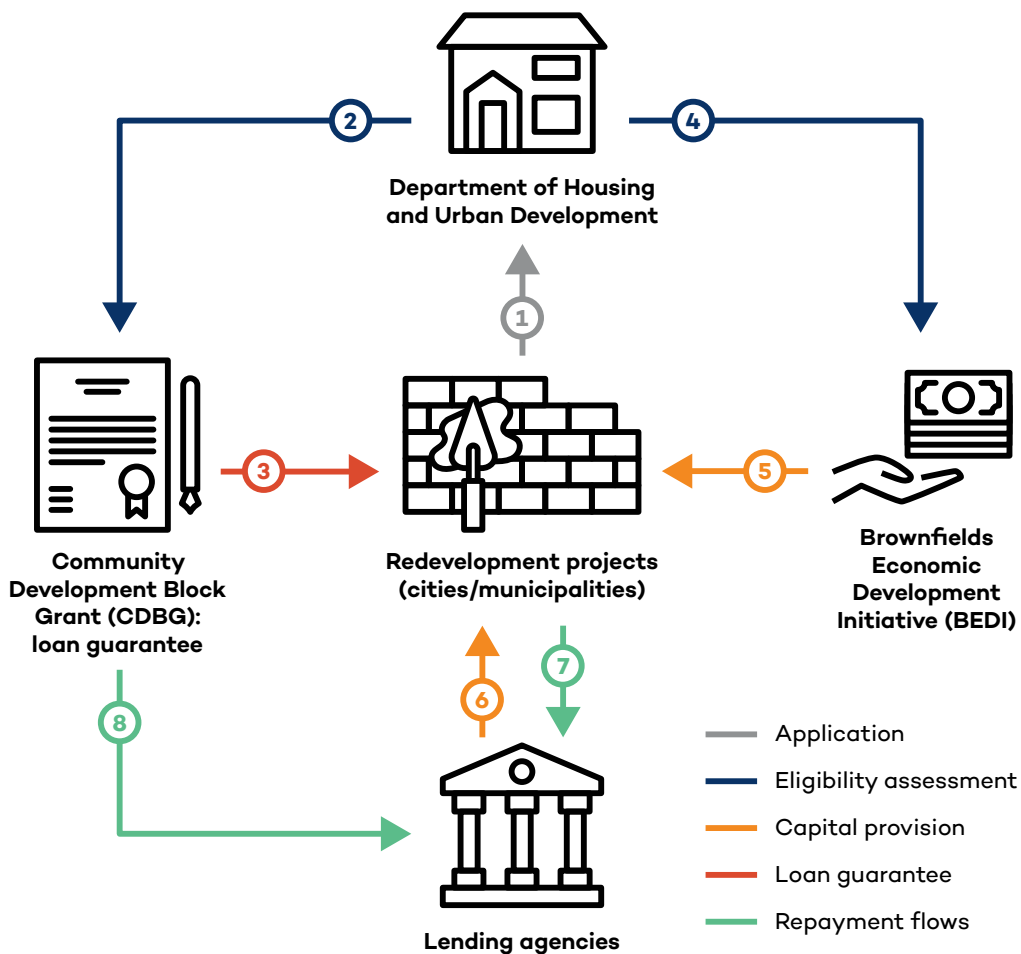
2

4

Department of Housing and Urban Development

1

Community Development Block Grant (CDBG): loan guarantee

3

Redevelopment projects (cities/municipalities)

5

Brownfields Economic Development Initiative (BEDI)

8

6

7

Lending agencies

Application

Eligibility assessment

Capital provision

Loan guarantee

Repayment flows